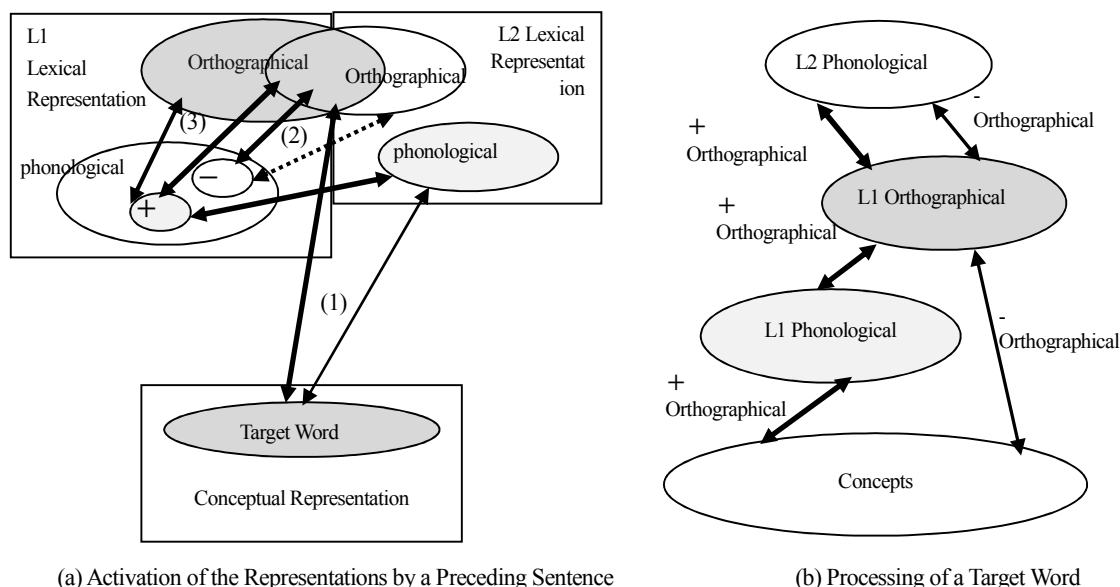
L1 Lexical Representation

Orthographical

Orthographical

L2 Lexical Representat ion

(3)

(2)

phonological

−

phonological

+

(1)

Target Word

Conceptual Representation

(a) Activation of the Representations by a Preceding Sentence

L2 Phonological

+ Orthographical

- Orthographical

+ Orthographical

L1 Orthographical

L1 Phonological

- Orthographical

+ Orthographical

Concepts

(b) Processing of a Target Word